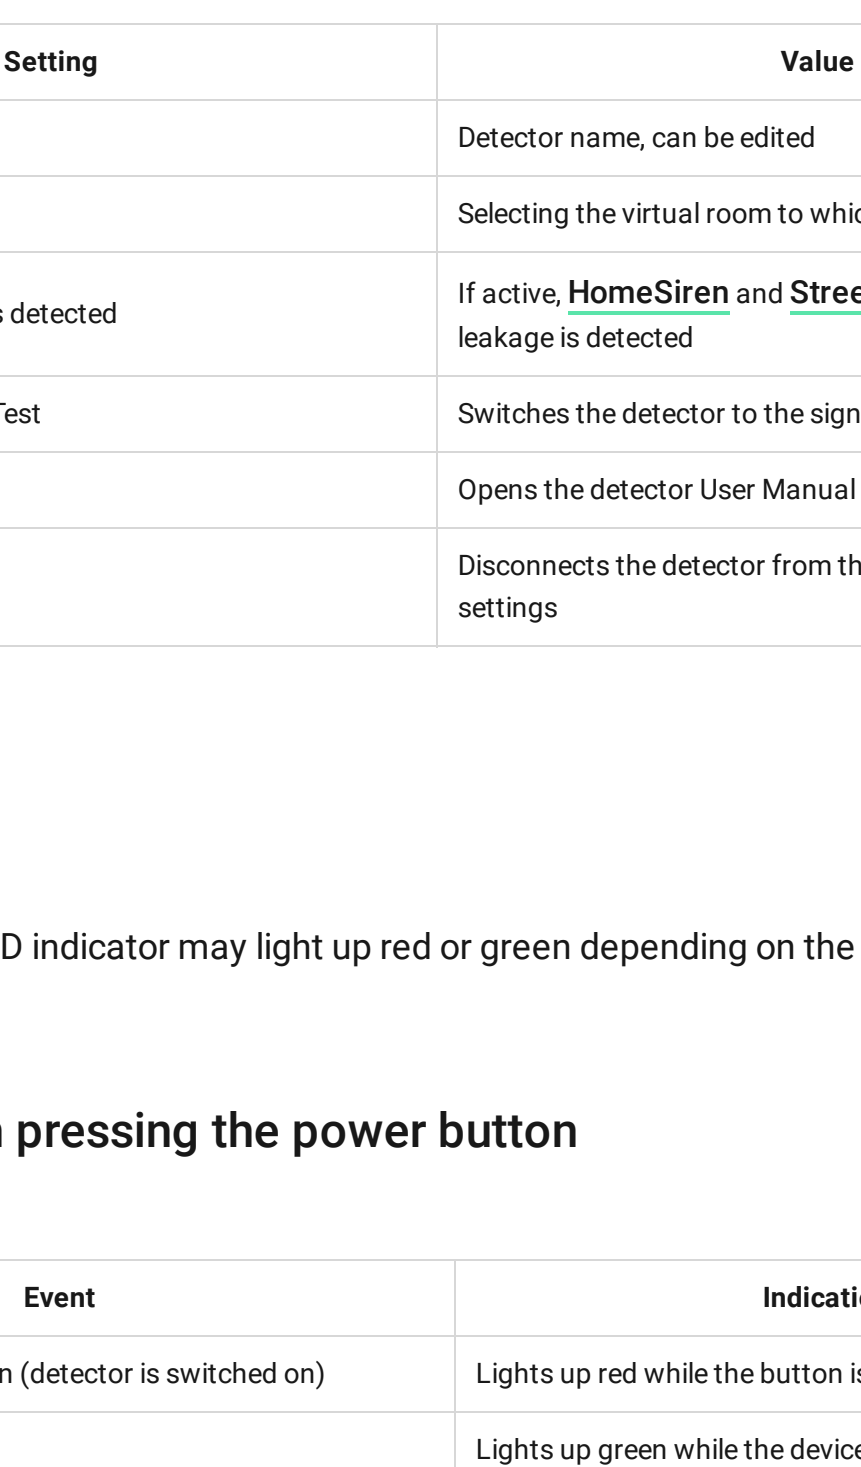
| Setting | Value |
|---|---|
| | Detector name, can be edited |
| | Selecting the virtual room to whic |
| s detected | If active, HomeSiren and Stree leakage is detected |
| Test | Switches the detector to the sign |
| | Opens the detector User Manual |
| | Disconnects the detector from th settings |

D indicator may light up red or green depending on the

pressing the power button

| Event | Indicati |
|---|---|
| n (detector is switched on) | Lights up red while the button i |
| | Lights up green while the device |